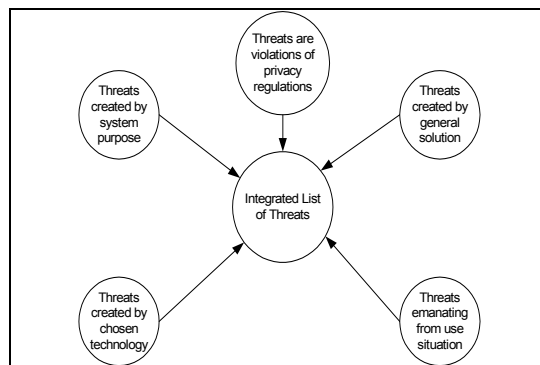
Threats are violations of privacy regulations

Threats created by system purpose

Threats created by general solution

Integrated List of Threats

Threats created by chosen technology

Threats emanating from use situation